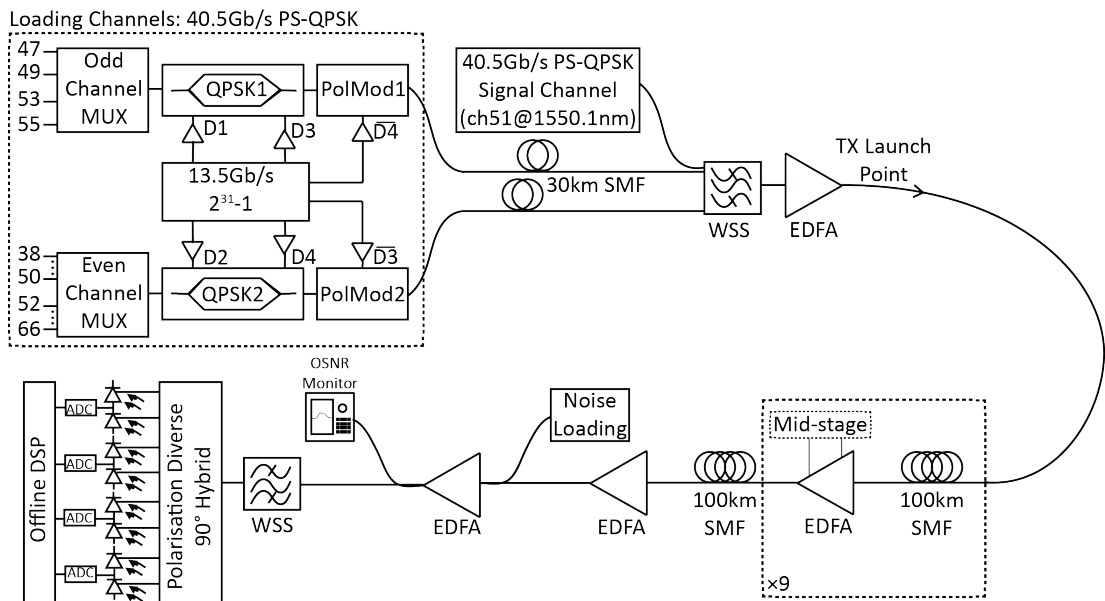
Loading Channels: 40.5Gb/s PS-QPSK

47
49
53
55

Odd Channel MUX

QPSK1

PolMod1

D1

D3

$\overline{D4}$

13.5Gb/s $2^{31}$-1

D2

D4

$\overline{D3}$

38
50
52
66

Even Channel MUX

QPSK2

PolMod2

40.5Gb/s PS-QPSK Signal Channel (ch51@1550.1nm)

30km SMF

WSS

EDFA

TX Launch Point

Offline DSP

ADC
ADC
ADC
ADC

Polarisation Diverse 90° Hybrid

WSS

OSNR Monitor

EDFA

Noise Loading

EDFA

100km SMF

Mid-stage

EDFA

100km SMF

×9